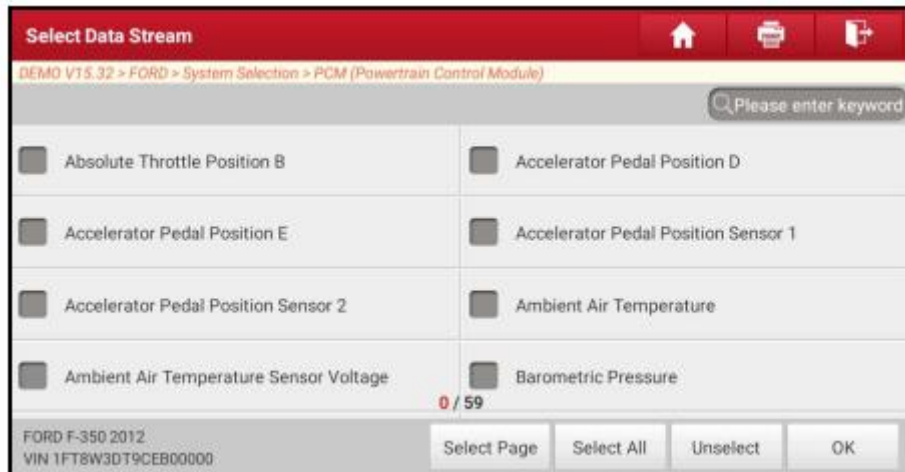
Select Data Stream

DEMO V15.32 > FORD > System Selection > PCM (Powertrain Control Module)

Please enter keyword

| Absolute Throttle Position B | Accelerator Pedal Position D |
|---|---|
| Accelerator Pedal Position E | Accelerator Pedal Position Sensor 1 |
| Accelerator Pedal Position Sensor 2 | Ambient Air Temperature |
| Ambient Air Temperature Sensor Voltage | Barometric Pressure |

0 / 59

FORD F-350 2012
VIN 1FT8W3DT9CEB00000

Select Page
Select All
Unselect
OK